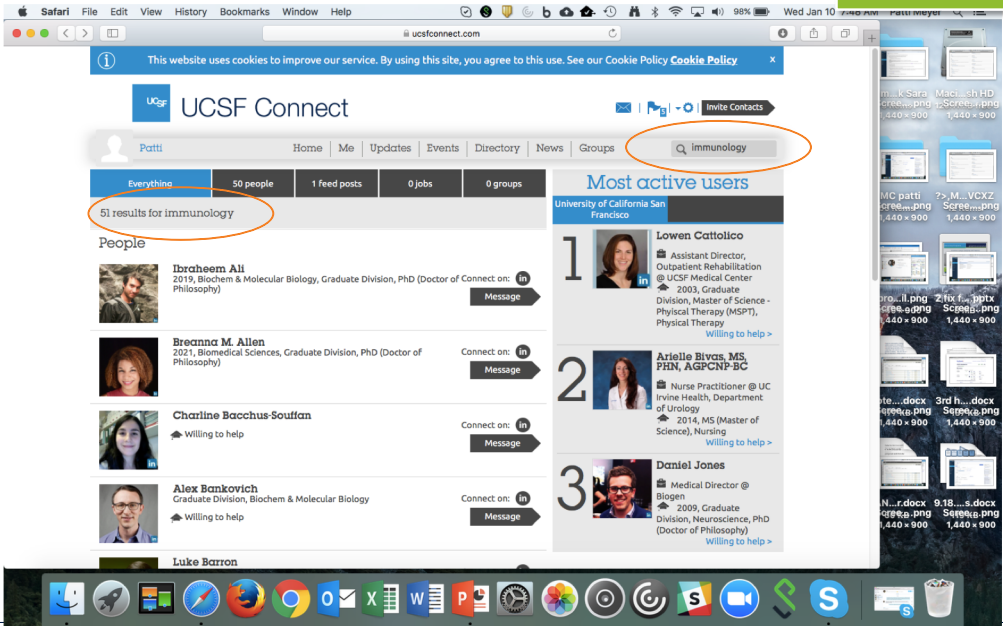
Safari File Edit View History Bookmarks Window Help

98% Wed Jan 10 7:48 AM Patti Meyer

ucsfconnect.com

This website uses cookies to improve our service. By using this site, you agree to this use. See our Cookie Policy Cookie Policy ×

UCSF Connect

Invite Contacts

Patti Home Me Updates Events Directory News Groups immunology

Everything 50 people 1 feed posts 0 jobs 0 groups

51 results for immunology

People

Ibraheem Ali
2019, Biochem & Molecular Biology, Graduate Division, PhD (Doctor of Philosophy)
Connect on:
Message

Breanna M. Allen
2021, Biomedical Sciences, Graduate Division, PhD (Doctor of Philosophy)
Connect on:
Message

Charline Bacchus-Souffan
Willing to help
Connect on:
Message

Alex Bankovich
Graduate Division, Biochem & Molecular Biology
Willing to help
Connect on:
Message

Luke Barron

Most active users

University of California San Francisco

1 Lowen Cattolico
Assistant Director, Outpatient Rehabilitation @ UCSF Medical Center
2003, Graduate Division, Master of Science - Physical Therapy (MSPT), Physical Therapy
Willing to help >

2 Arielle Bivas, MS, PHN, AGPCNP-BC
Nurse Practitioner @ UC Irvine Health, Department of Urology
2014, MS (Master of Science), Nursing
Willing to help >

3 Daniel Jones
Medical Director @ Biogen
2009, Graduate Division, Neuroscience, PhD (Doctor of Philosophy)
Willing to help >

m...k Sara Scree...png 1,440 × 900
Maci...sh HD Scree...png 1,440 × 900
MC patti Scree...png 1,440 × 900
?>_M...VCXZ Scree...png 1,440 × 900
pro...ll.png Scree...png 1,440 × 900
2.fix f....pptx Scree...png 1,440 × 900
ate....docx Scree...png 1,440 × 900
3rd h....docx Scree...png 1,440 × 900
N...r.docx Scree...png 1,440 × 900
9.18.....s.docx Scree...png 1,440 × 900